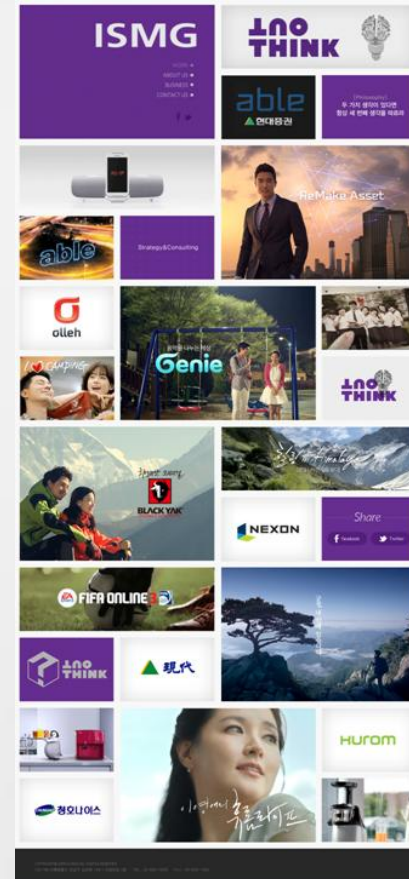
ISMG

WORK
ABOUT US
BUSINESS
CONTACT US

THINK

able
현대증권

[Philosophy]
두 가지 생각이 있다면
항상 새 편에 생각을 따른다

ReMake Asset

able

Strategy&Consulting

olleh

Genie

I CAMPING

THINK

BLACKYAK

NEXON

Share
Facebook
Twitter

FIFA ONLINE 3

THINK

現代

Hurom

청호나이스

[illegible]